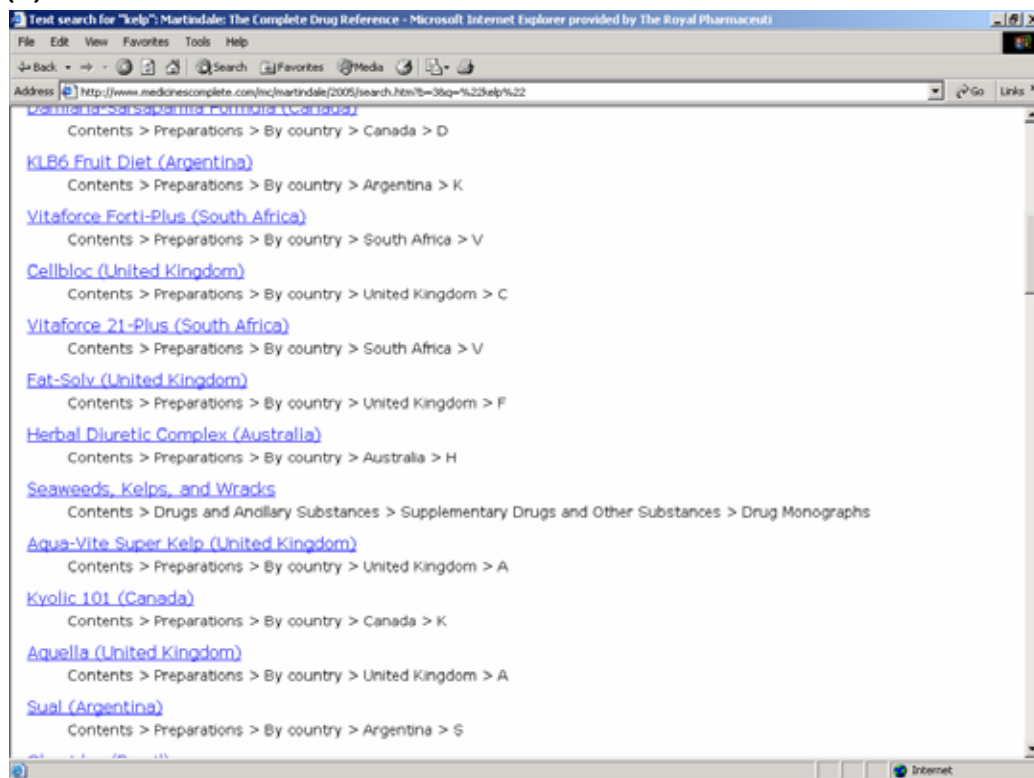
Text search for "kelp": Martindale: The Complete Drug Reference - Microsoft Internet Explorer provided by The Royal Pharmaceuti

File Edit View Favorites Tools Help

Back Search Favorites Media

Address http://www.medicinescomplete.com/mc/martindale/2005/search.htm?b=3&q=%22kelp%22

Go Links

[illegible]
Contents > Preparations > By country > Canada > D

KLB6 Fruit Diet (Argentina)
Contents > Preparations > By country > Argentina > K

Vitaforce Forti-Plus (South Africa)
Contents > Preparations > By country > South Africa > V

Cellbloc (United Kingdom)
Contents > Preparations > By country > United Kingdom > C

Vitaforce 21-Plus (South Africa)
Contents > Preparations > By country > South Africa > V

Fat-Solv (United Kingdom)
Contents > Preparations > By country > United Kingdom > F

Herbal Diuretic Complex (Australia)
Contents > Preparations > By country > Australia > H

Seaweeds, Kelps, and Wracks
Contents > Drugs and Ancillary Substances > Supplementary Drugs and Other Substances > Drug Monographs

Aqua-Vite Super Kelp (United Kingdom)
Contents > Preparations > By country > United Kingdom > A

Kyolic 101 (Canada)
Contents > Preparations > By country > Canada > K

Aquella (United Kingdom)
Contents > Preparations > By country > United Kingdom > A

Sual (Argentina)
Contents > Preparations > By country > Argentina > S

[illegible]

Internet